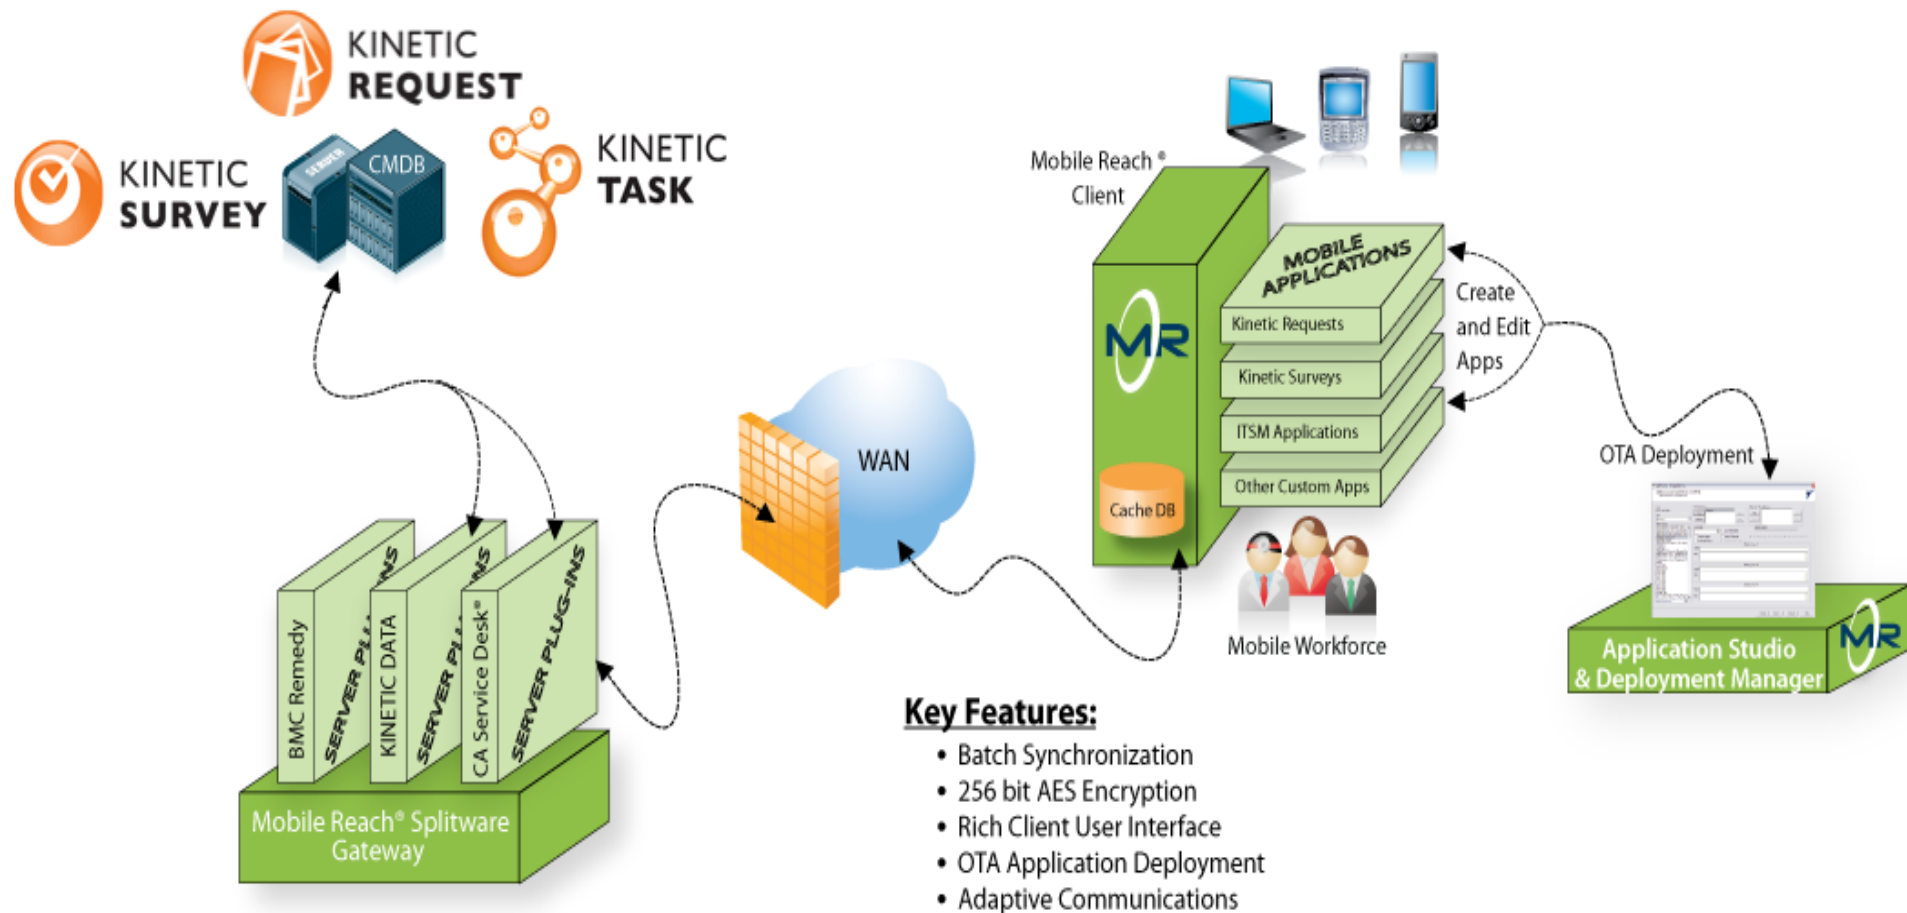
KINETIC REQUEST

KINETIC SURVEY

SERVER

CMDB

KINETIC TASK

Mobile Reach® Client

MR

MOBILE APPLICATIONS

Kinetic Requests

Kinetic Surveys

ITSM Applications

Other Custom Apps

Cache DB

Create and Edit Apps

OTA Deployment

WAN

Mobile Workforce

MR

Application Studio & Deployment Manager

BMC Remedy SERVER PLUG-INS

KINETIC DATA SERVER PLUG-INS

CA Service Desk® SERVER PLUG-INS

Mobile Reach® Splitware Gateway

Key Features:
• Batch Synchronization
• 256 bit AES Encryption
• Rich Client User Interface
• OTA Application Deployment
• Adaptive Communications